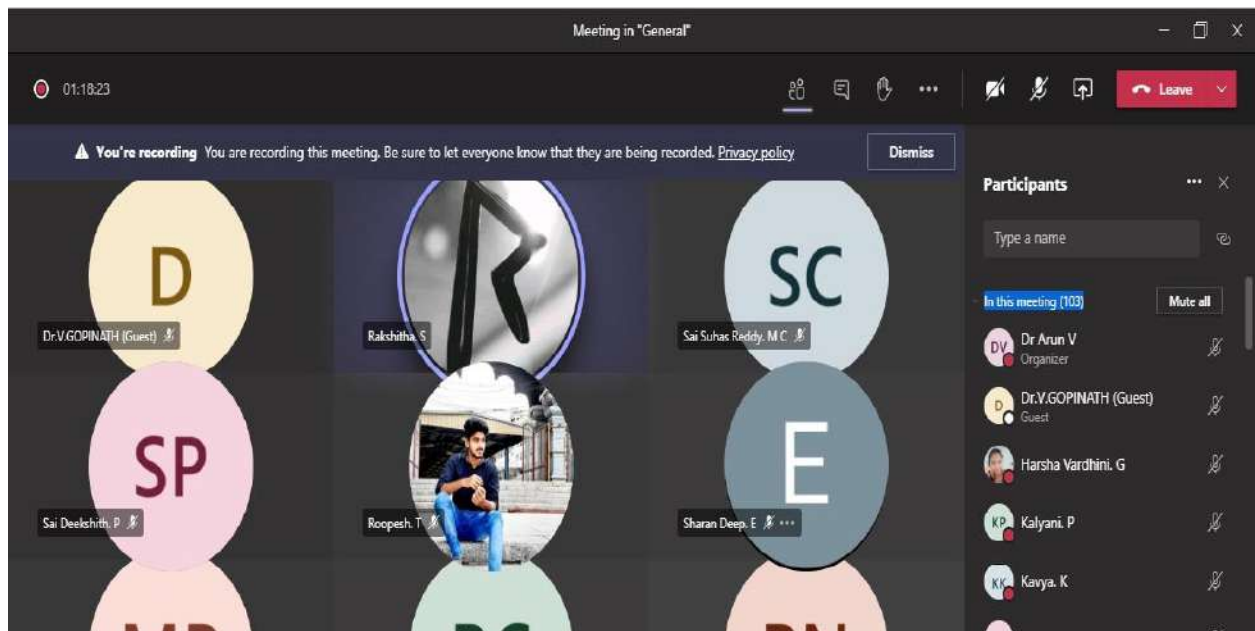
Meeting in "General"

01:18:23

Leave

▲ You're recording You are recording this meeting. Be sure to let everyone know that they are being recorded. Privacy policy

Dismiss

D

Dr.V.GOPINATH (Guest)

Rakshitha. S

SC

Sai Suhas Reddy. M C

SP

Sai Deekshith. P

Roopesh. T

E

Sharan Deep. E

Participants

Type a name

In this meeting (103)

Mute all

DV Dr Arun V
Organizer

D Dr.V.GOPINATH (Guest)
Guest

Harsha Vardhini. G

KP Kalyani. P

KK Kavya. K